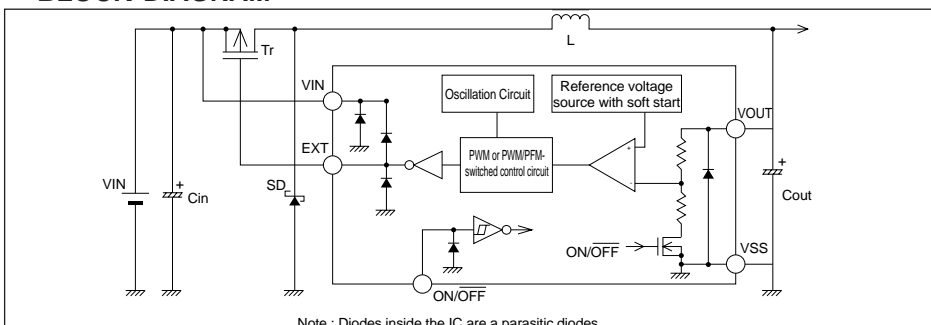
BLOCK DIAGRAM

L

Tr

VIN

Oscillation Circuit

Reference voltage source with soft start

VOUT

EXT

PWM or PWM/PFM-switched control circuit

+

VIN

+

Cin

SD

+

Cout

ON/$\overline{OFF}$

VSS

ON/$\overline{OFF}$

Note : Diodes inside the IC are a parasitic diodes.